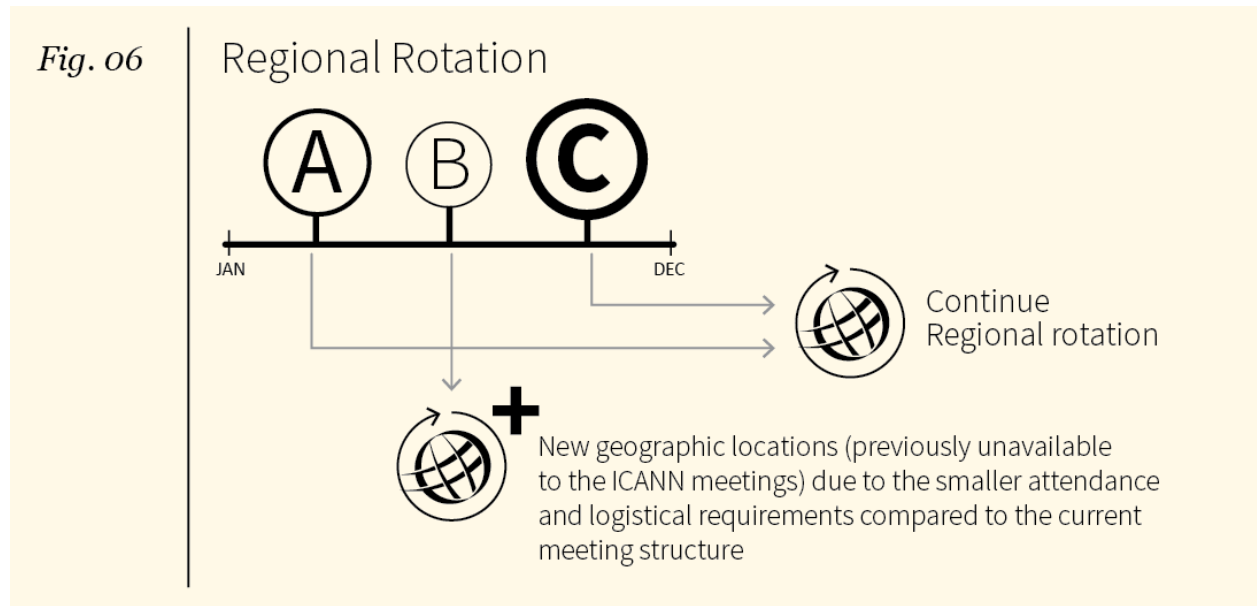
Fig. 06

Regional Rotation

A B C

JAN DEC

Continue Regional rotation

New geographic locations (previously unavailable to the ICANN meetings) due to the smaller attendance and logistical requirements compared to the current meeting structure